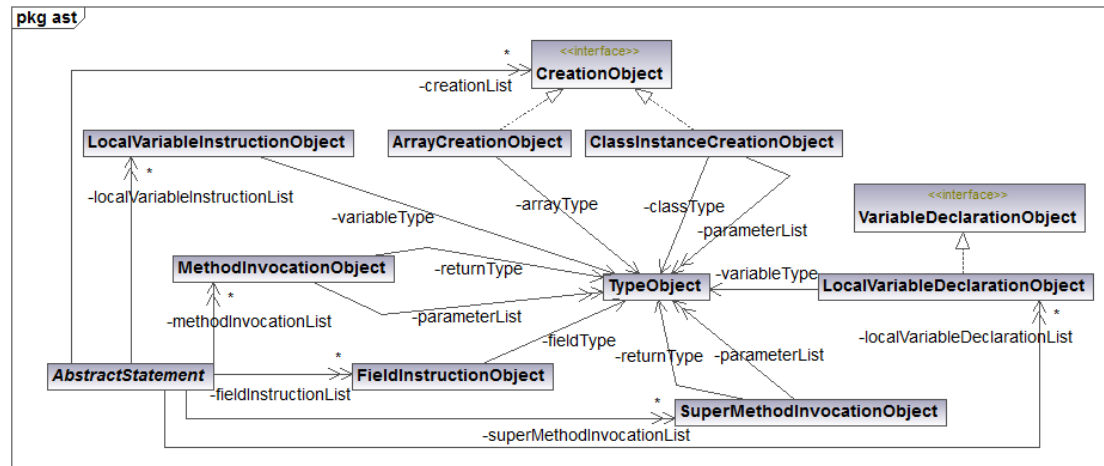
pkg ast

<<interface>>
CreationObject

*
-creationList

LocalVariableInstructionObject

ArrayCreationObject

ClassInstanceCreationObject

*
-localVariableInstructionList

-variableType

-arrayType

-classType

<<interface>>
VariableDeclarationObject

-parameterList

MethodInvocationObject

-returnType

TypeObject

-variableType

LocalVariableDeclarationObject

*
-methodInvocationList

-parameterList

*
-localVariableDeclarationList

-fieldType

*

-returnType

-parameterList

AbstractStatement

FieldInstructionObject

-fieldInstructionList

*

SuperMethodInvocationObject

-superMethodInvocationList